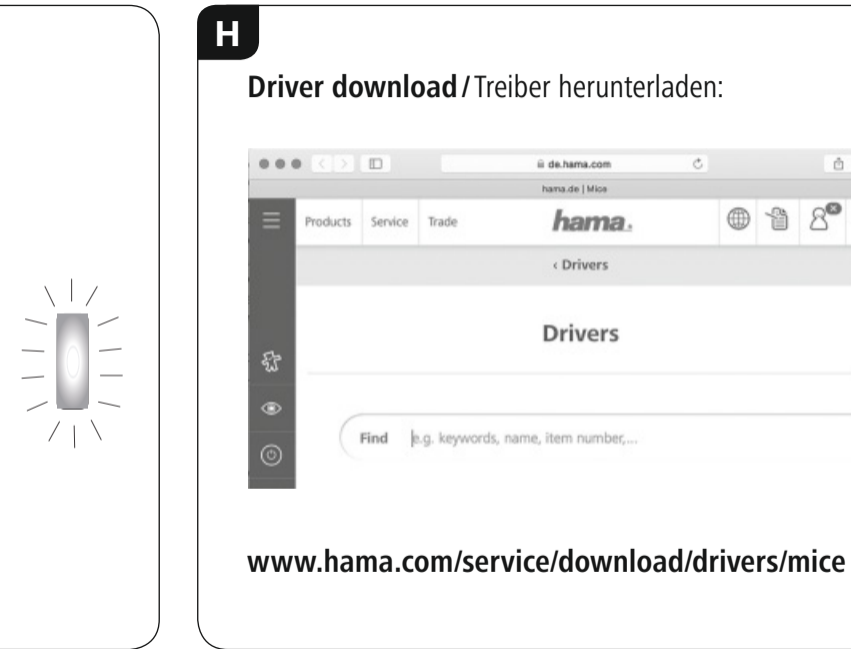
H

**Driver download /** Treiber herunterladen:

de.hama.com

hama.de | Mice

Products Service Trade hama.

‹ Drivers

Drivers

Find e.g. keywords, name, item number,...

**www.hama.com/service/download/drivers/mice**